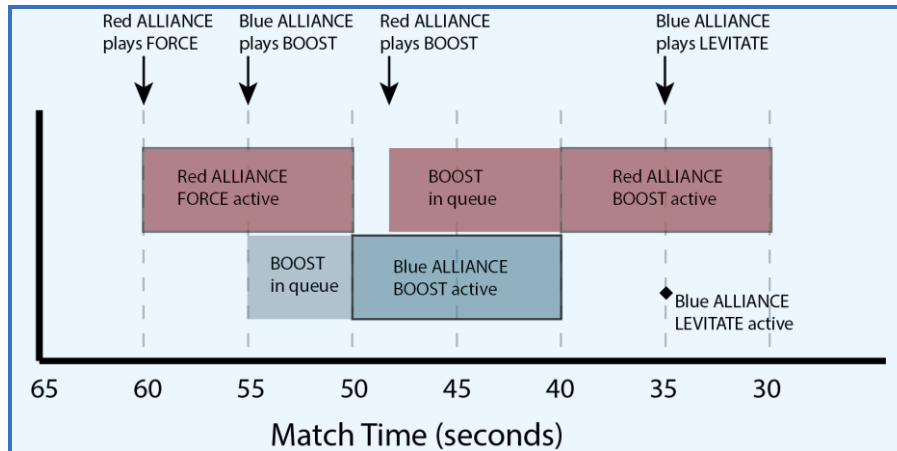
Red ALLIANCE plays FORCE

Blue ALLIANCE plays BOOST

Red ALLIANCE plays BOOST

Blue ALLIANCE plays LEVITATE

Red ALLIANCE FORCE active

BOOST in queue

Red ALLIANCE BOOST active

BOOST in queue

Blue ALLIANCE BOOST active

Blue ALLIANCE LEVITATE active

65 60 55 50 45 40 35 30

Match Time (seconds)